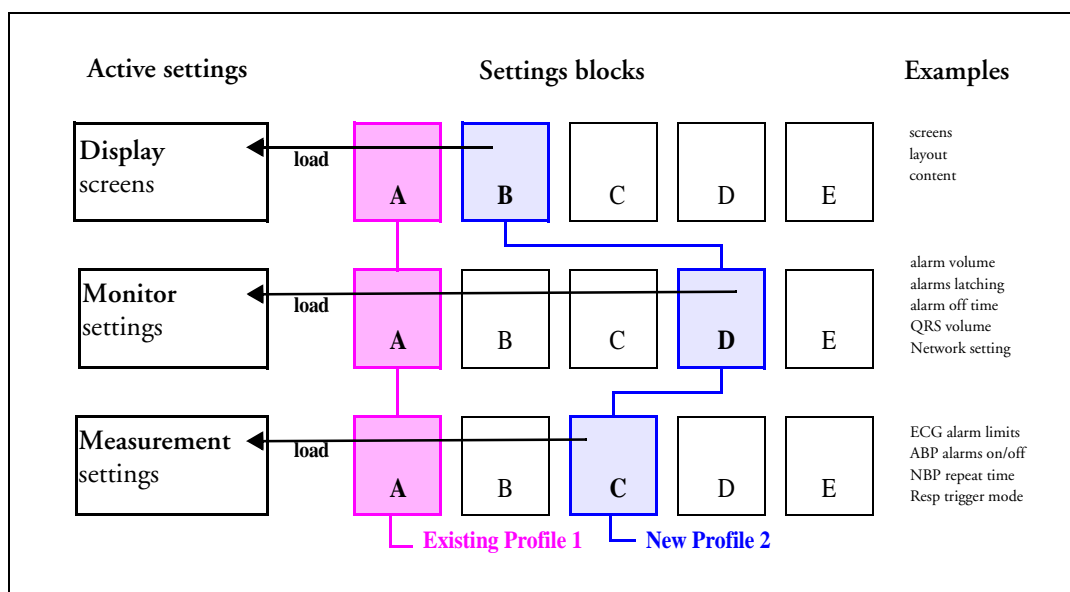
Active settings

Settings blocks

Examples

Display screens

load

A B C D E

screens
layout
content

Monitor settings

load

A B C D E

alarm volume
alarms latching
alarm off time
QRS volume
Network setting

Measurement settings

load

A B C D E

ECG alarm limits
ABP alarms on/off
NBP repeat time
Resp trigger mode

Existing Profile 1

New Profile 2